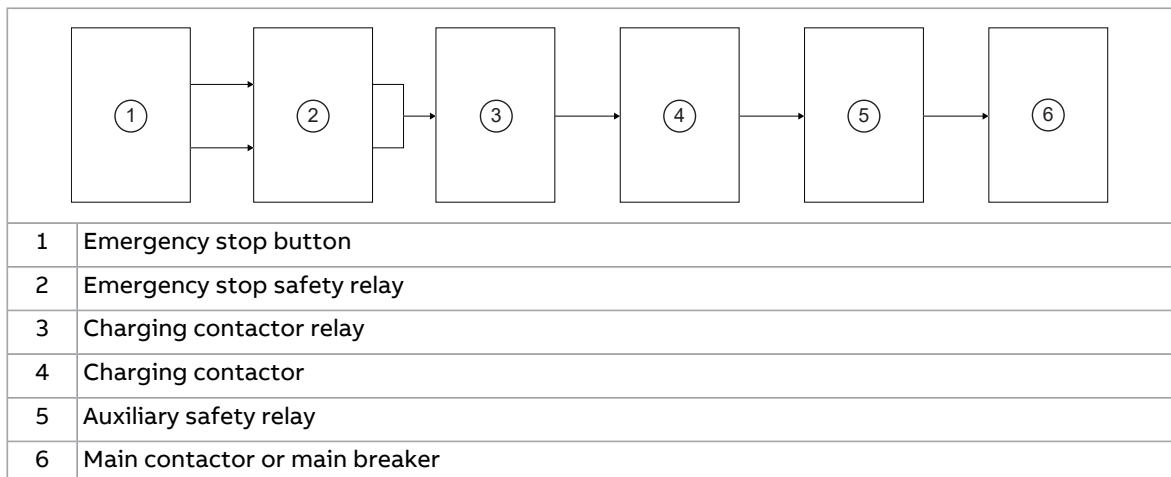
1 2 3 4 5 6

| | |
|---|---|
| 1 | Emergency stop button |
| 2 | Emergency stop safety relay |
| 3 | Charging contactor relay |
| 4 | Charging contactor |
| 5 | Auxiliary safety relay |
| 6 | Main contactor or main breaker |